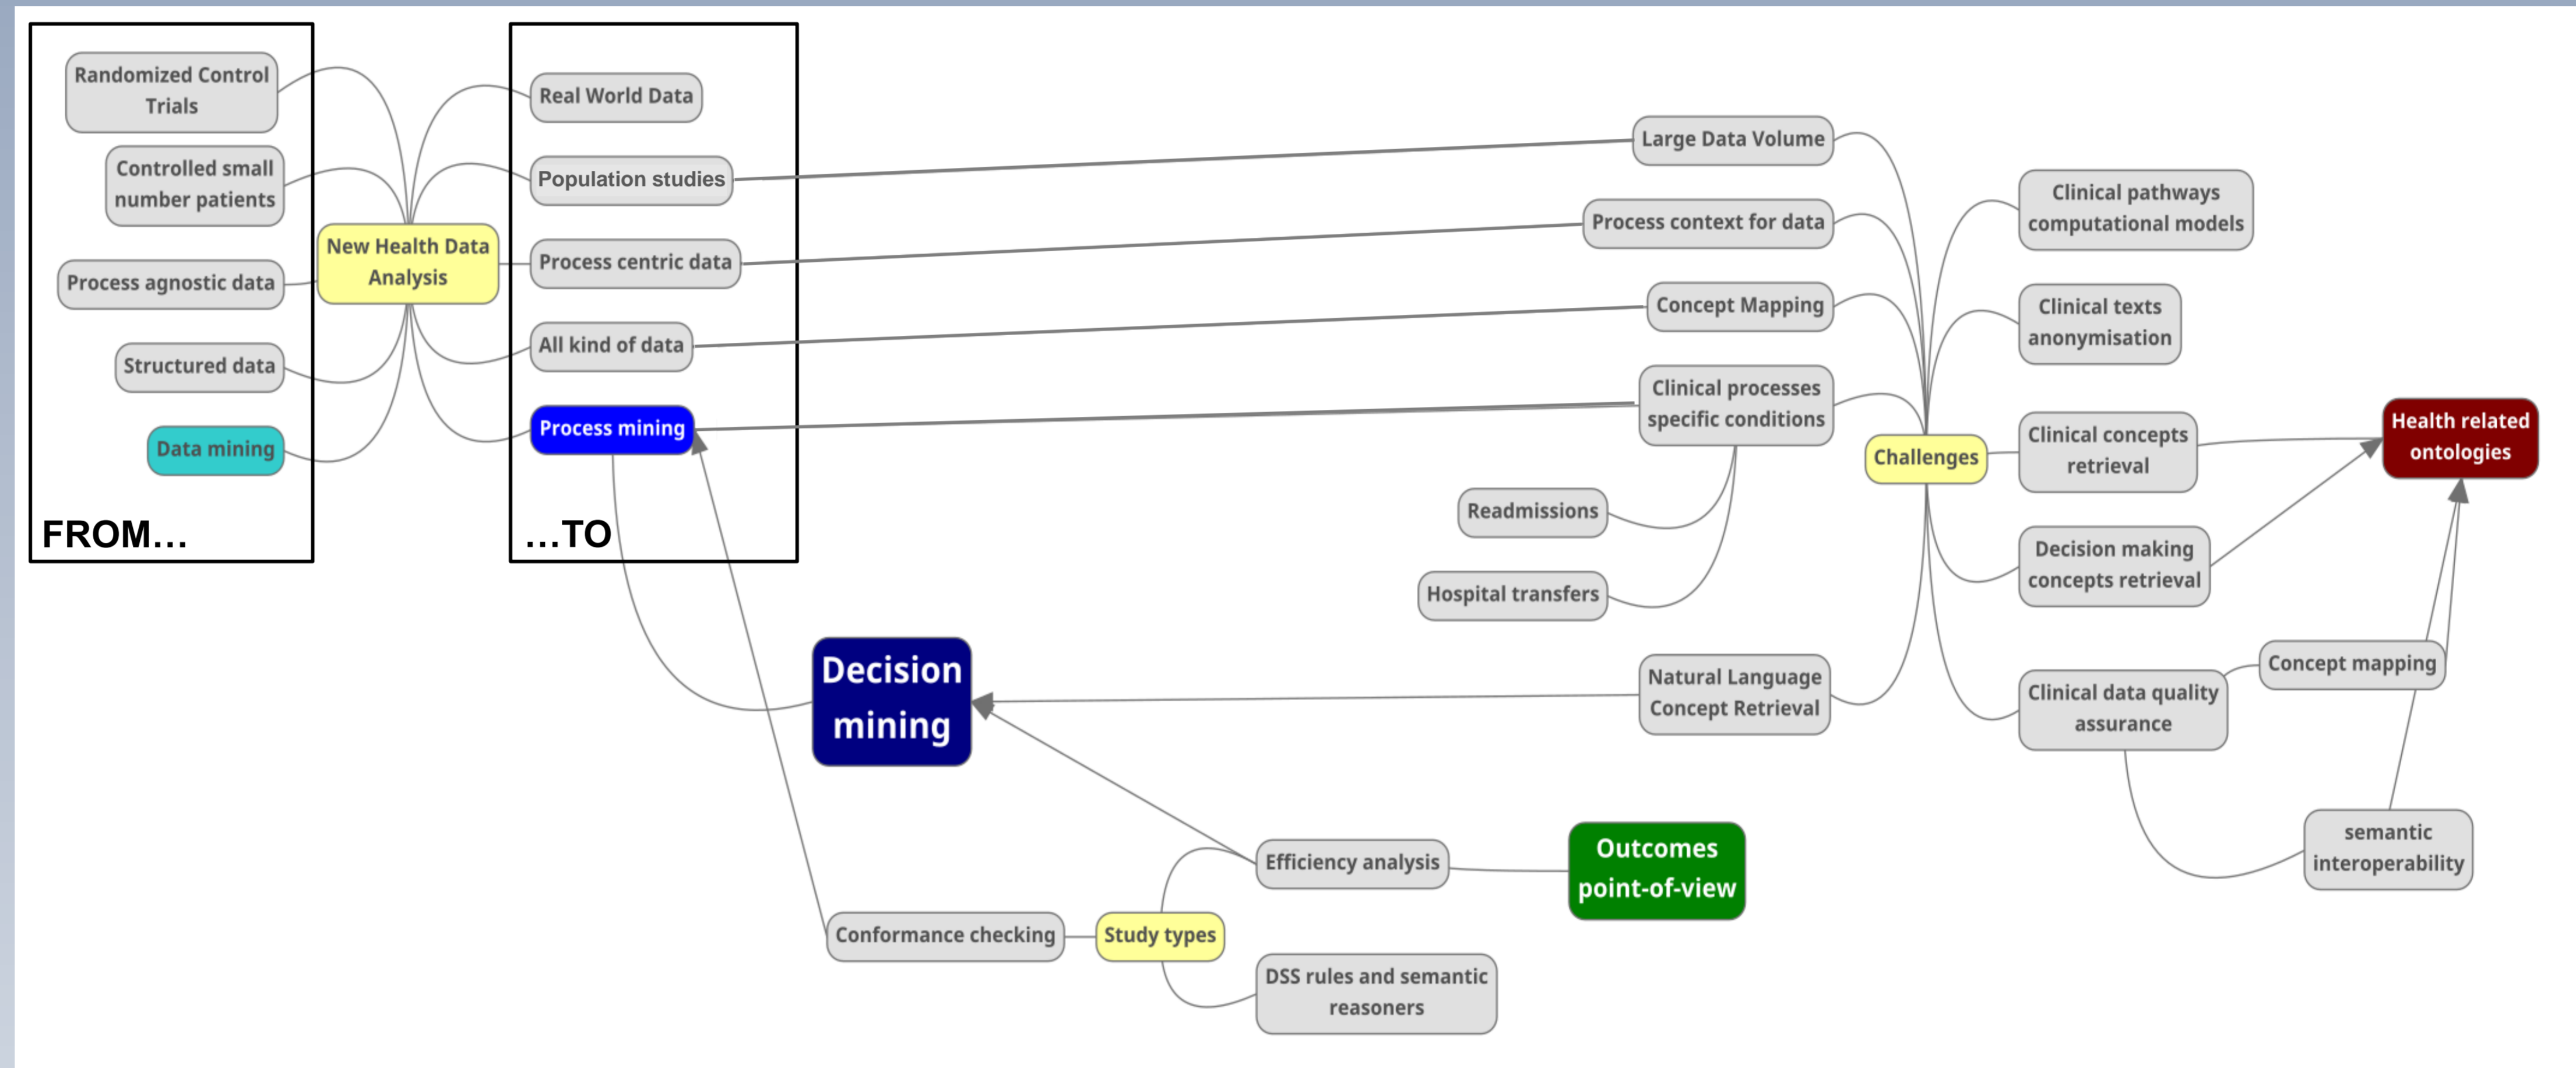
Randomized Control Trials

Controlled small number patients

Process agnostic data

Structured data

Data mining

FROM…

New Health Data Analysis

Real World Data

Population studies

Process centric data

All kind of data

Process mining

…TO

Large Data Volume

Process context for data

Concept Mapping

Clinical processes specific conditions

Readmissions

Hospital transfers

Natural Language Concept Retrieval

Challenges

Clinical pathways computational models

Clinical texts anonymisation

Clinical concepts retrieval

Decision making concepts retrieval

Clinical data quality assurance

Concept mapping

semantic interoperability

Health related ontologies

Decision mining

Efficiency analysis

Outcomes point-of-view

Conformance checking

Study types

DSS rules and semantic reasoners